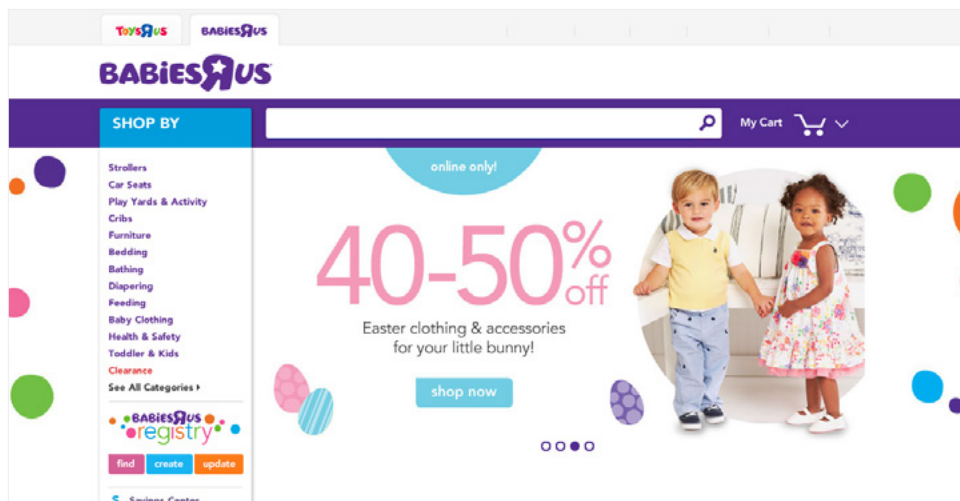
TOYS"R"US BABIES"R"US

BABIES"R"US

SHOP BY

My Cart

Strollers
Car Seats
Play Yards & Activity
Cribs
Furniture
Bedding
Bathing
Diapering
Feeding
Baby Clothing
Health & Safety
Toddler & Kids
Clearance
See All Categories ▸

BABIES"R"US registry

find create update

$ Savings Center

online only!

40-50% off

Easter clothing & accessories for your little bunny!

shop now